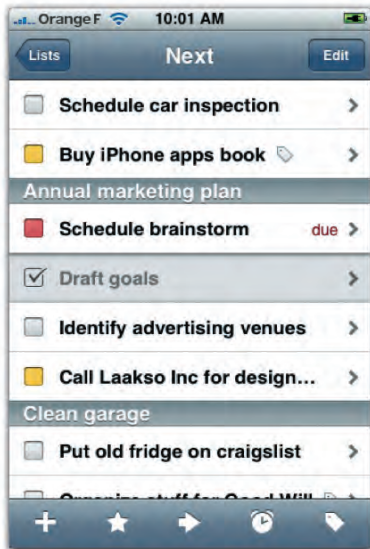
Orange F 10:01 AM

Lists Next Edit

Schedule car inspection

Buy iPhone apps book

Annual marketing plan

Schedule brainstorm due

Draft goals

Identify advertising venues

Call Laakso Inc for design...

Clean garage

Put old fridge on craigslist

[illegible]